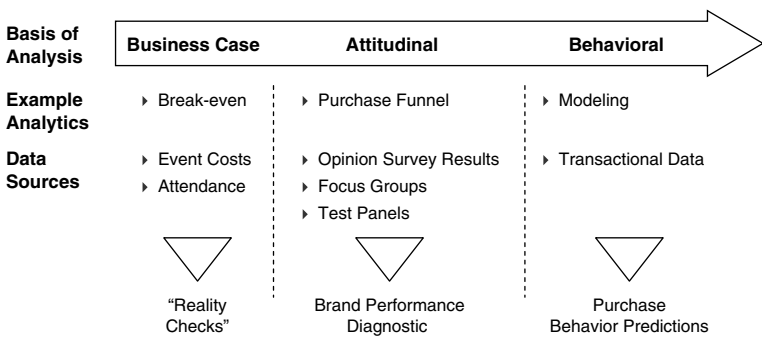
Basis of Analysis

Business Case

Attitudinal

Behavioral

Example Analytics

Break-even

Purchase Funnel

Modeling

Data Sources

Event Costs

Attendance

Opinion Survey Results

Focus Groups

Test Panels

Transactional Data

"Reality Checks"

Brand Performance Diagnostic

Purchase Behavior Predictions